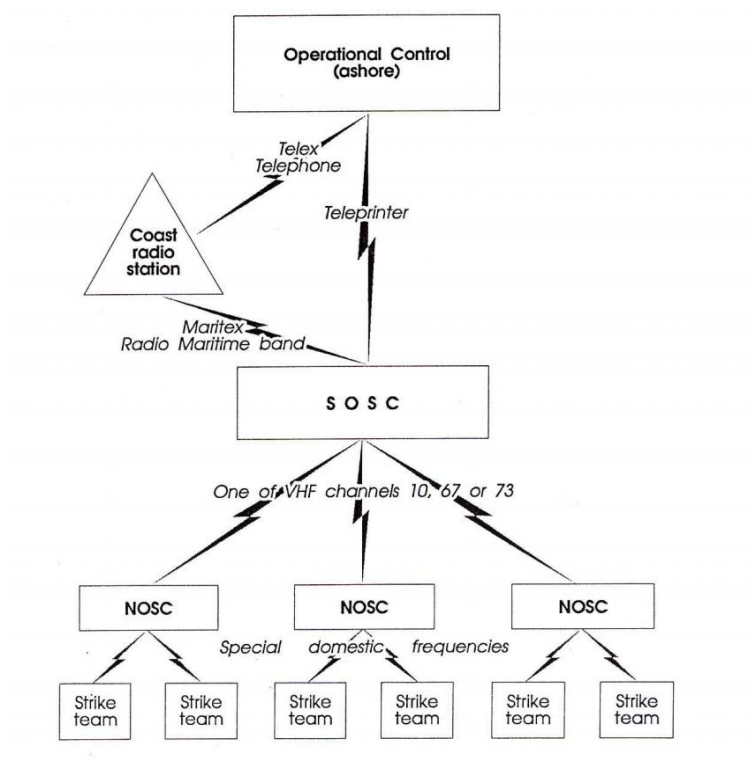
Operational Control (ashore)

Telex
Telephone

Teleprinter

Coast radio station

Maritex
Radio Maritime band

SOSC

One of VHF channels 10, 67 or 73

NOSC

NOSC

NOSC

Special domestic frequencies

Strike team

Strike team

Strike team

Strike team

Strike team

Strike team